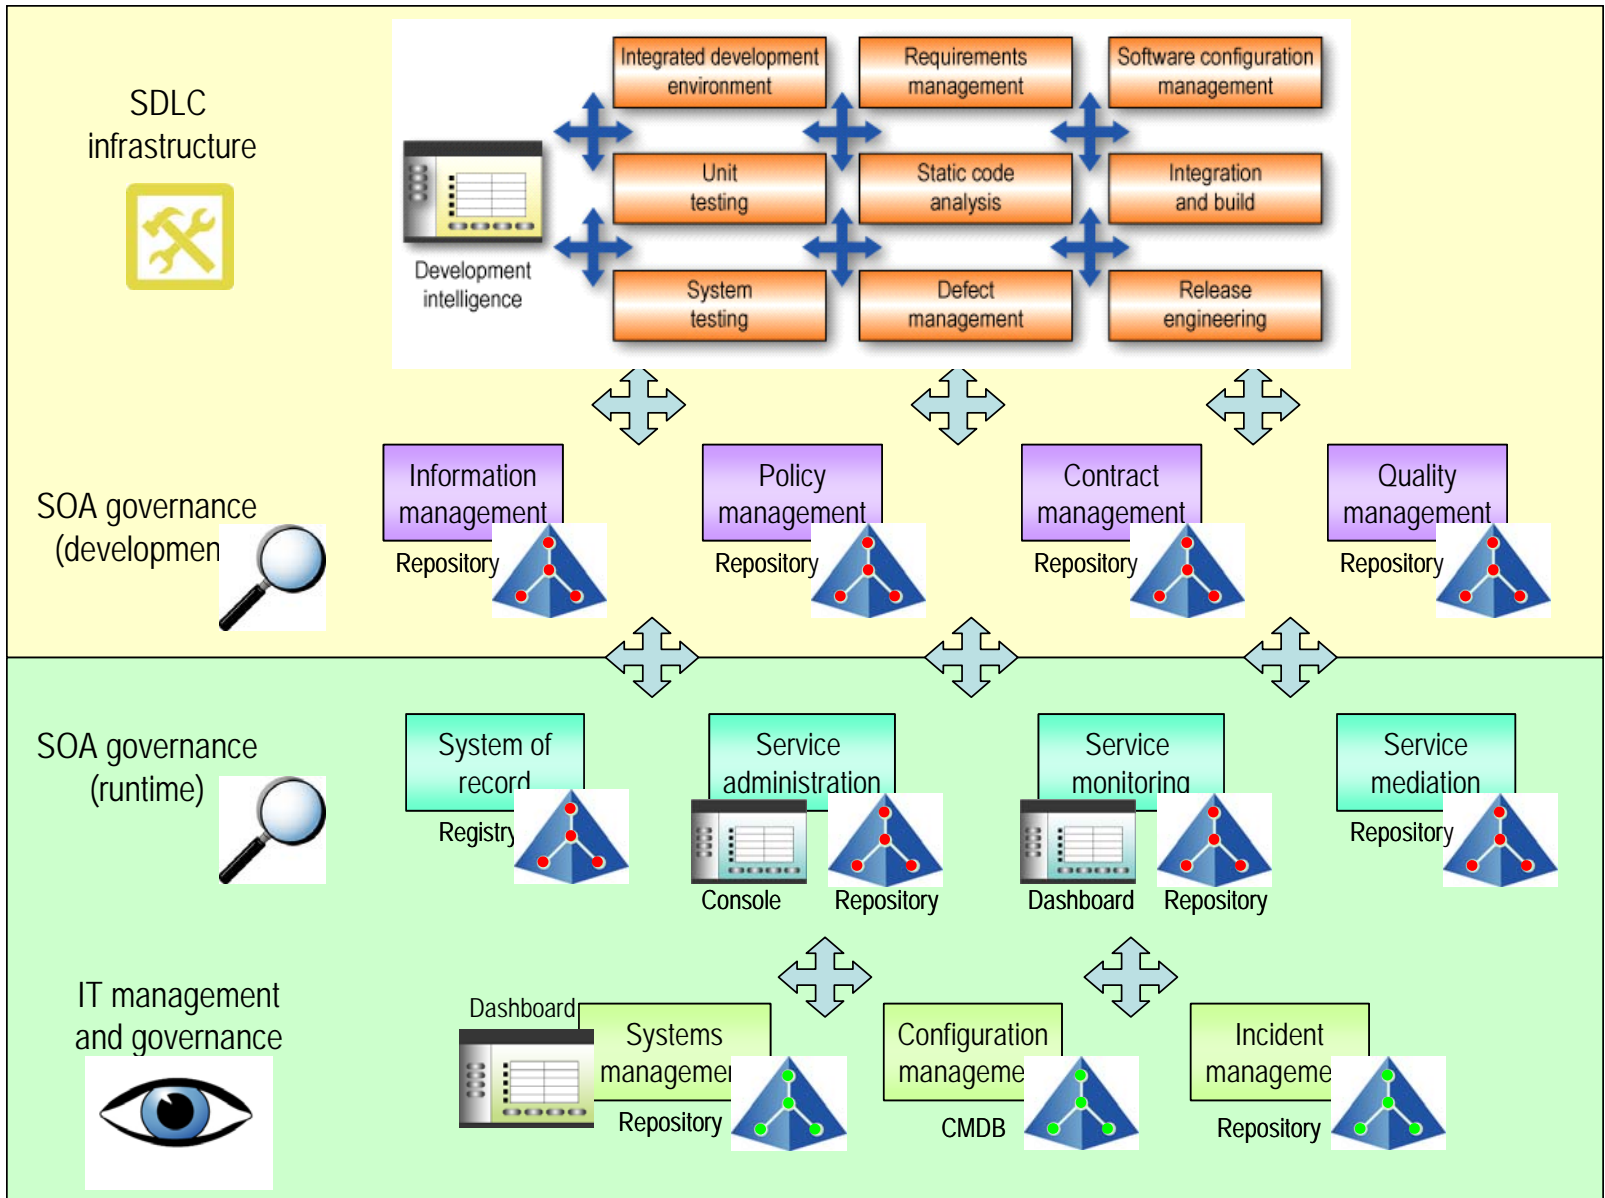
SDLC infrastructure

Development intelligence

Integrated development environment

Requirements management

Software configuration management

Unit testing

Static code analysis

Integration and build

System testing

Defect management

Release engineering

SOA governance (developmen

Information management

Repository

Policy management

Repository

Contract management

Repository

Quality management

Repository

SOA governance (runtime)

System of record

Registry

Service administration

Console

Repository

Service monitoring

Dashboard

Repository

Service mediation

Repository

IT management and governance

Dashboard

Systems managemer

Repository

Configuration manageme

CMDB

Incident manageme

Repository